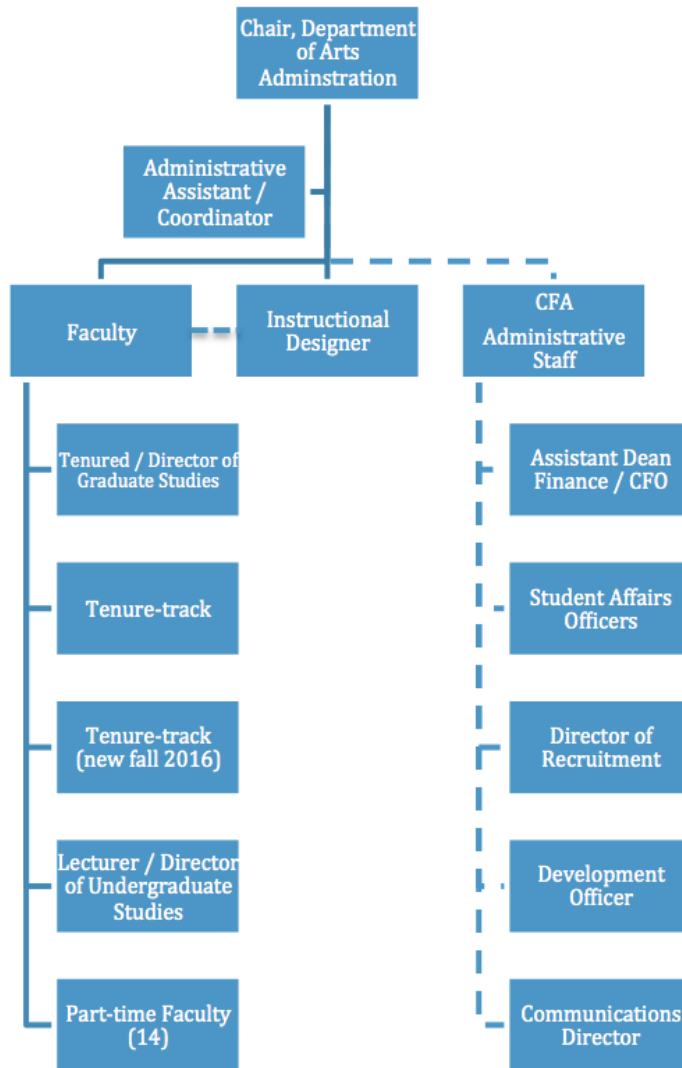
Chair, Department of Arts Adminstration

Administrative Assistant / Coordinator

Faculty

Instructional Designer

CFA Administrative Staff

Tenured / Director of Graduate Studies

Tenure-track

Tenure-track (new fall 2016)

Lecturer / Director of Undergraduate Studies

Part-time Faculty (14)

Assistant Dean Finance / CFO

Student Affairs Officers

Director of Recruitment

Development Officer

Communications Director